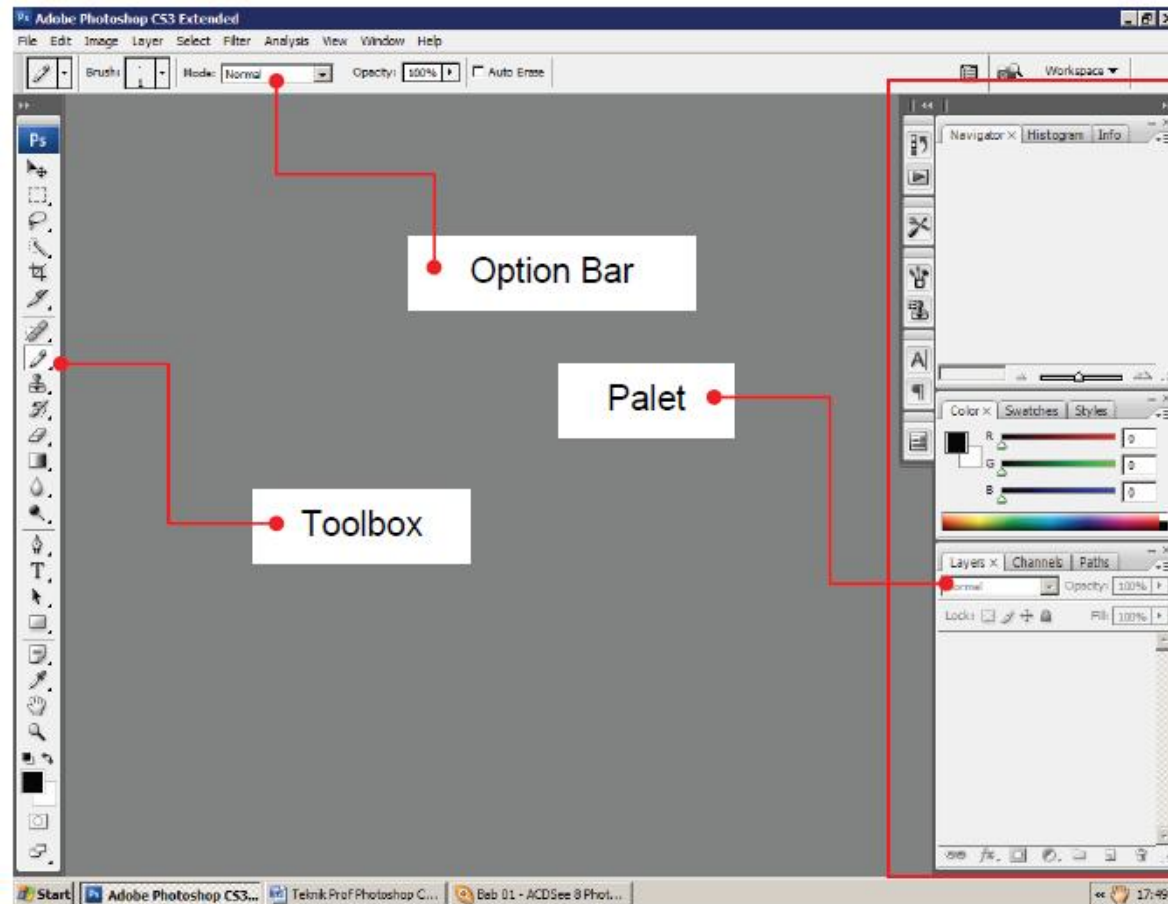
Ps Adobe Photoshop CS3 Extended

File Edit Image Layer Select Filter Analysis View Window Help

Brush: Mode: Normal Opacity: 100% Auto Erase

Workspace ▼

Ps

Navigator × Histogram Info

Color × Swatches Styles

R 0
G 0
B 0

Layers × Channels Paths

Normal Opacity: 100%

Lock: Fill: 100%

Option Bar

Palet

Toolbox

Start Adobe Photoshop CS3... Teknik Prof Photoshop C... Bab 01 - ACDSee 8 Phot... 17:49